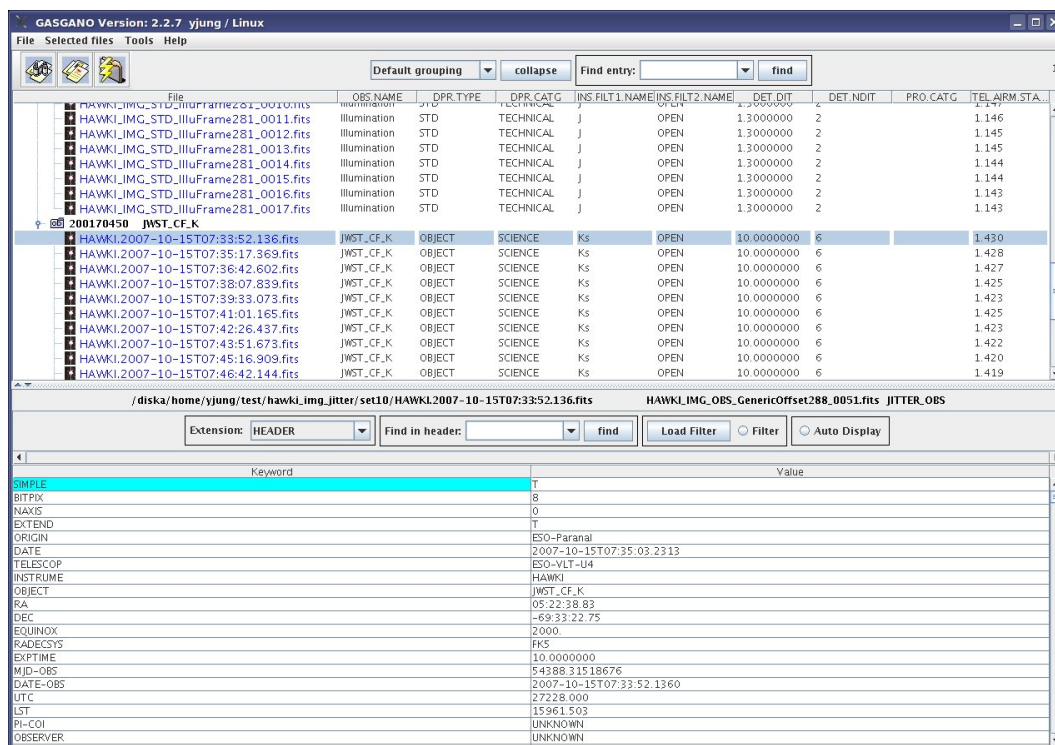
GASGANO Version: 2.2.7 yjung / Linux

File Selected files Tools Help

Default grouping collapse Find entry: find

| File | OBS.NAME | DPR.TYPE | DPR.CATG | INS.FILT1.NAME | INS.FILT2.NAME | DET.DIT | DET.NDIT | PRO.CATG | TEL.AIRM.STA... |
|---|---|---|---|---|---|---|---|---|---|
| HAWKI_IMG_STD_IlluFrame281_0010.fits | Illumination | STD | TECHNICAL | J | OPEN | 1.3000000 | 2 | | 1.147 |
| HAWKI_IMG_STD_IlluFrame281_0011.fits | Illumination | STD | TECHNICAL | J | OPEN | 1.3000000 | 2 | | 1.146 |
| HAWKI_IMG_STD_IlluFrame281_0012.fits | Illumination | STD | TECHNICAL | J | OPEN | 1.3000000 | 2 | | 1.145 |
| HAWKI_IMG_STD_IlluFrame281_0013.fits | Illumination | STD | TECHNICAL | J | OPEN | 1.3000000 | 2 | | 1.145 |
| HAWKI_IMG_STD_IlluFrame281_0014.fits | Illumination | STD | TECHNICAL | J | OPEN | 1.3000000 | 2 | | 1.144 |
| HAWKI_IMG_STD_IlluFrame281_0015.fits | Illumination | STD | TECHNICAL | J | OPEN | 1.3000000 | 2 | | 1.144 |
| HAWKI_IMG_STD_IlluFrame281_0016.fits | Illumination | STD | TECHNICAL | J | OPEN | 1.3000000 | 2 | | 1.143 |
| HAWKI_IMG_STD_IlluFrame281_0017.fits | Illumination | STD | TECHNICAL | J | OPEN | 1.3000000 | 2 | | 1.143 |
| 200170450 JWST_CF_K | | | | | | | | | |
| HAWKI.2007-10-15T07:33:52.136.fits | JWST_CF_K | OBJECT | SCIENCE | Ks | OPEN | 10.0000000 | 6 | | 1.430 |
| HAWKI.2007-10-15T07:35:17.369.fits | JWST_CF_K | OBJECT | SCIENCE | Ks | OPEN | 10.0000000 | 6 | | 1.428 |
| HAWKI.2007-10-15T07:36:42.602.fits | JWST_CF_K | OBJECT | SCIENCE | Ks | OPEN | 10.0000000 | 6 | | 1.427 |
| HAWKI.2007-10-15T07:38:07.839.fits | JWST_CF_K | OBJECT | SCIENCE | Ks | OPEN | 10.0000000 | 6 | | 1.425 |
| HAWKI.2007-10-15T07:39:33.073.fits | JWST_CF_K | OBJECT | SCIENCE | Ks | OPEN | 10.0000000 | 6 | | 1.423 |
| HAWKI.2007-10-15T07:41:01.165.fits | JWST_CF_K | OBJECT | SCIENCE | Ks | OPEN | 10.0000000 | 6 | | 1.425 |
| HAWKI.2007-10-15T07:42:26.437.fits | JWST_CF_K | OBJECT | SCIENCE | Ks | OPEN | 10.0000000 | 6 | | 1.423 |
| HAWKI.2007-10-15T07:43:51.673.fits | JWST_CF_K | OBJECT | SCIENCE | Ks | OPEN | 10.0000000 | 6 | | 1.422 |
| HAWKI.2007-10-15T07:45:16.909.fits | JWST_CF_K | OBJECT | SCIENCE | Ks | OPEN | 10.0000000 | 6 | | 1.420 |
| HAWKI.2007-10-15T07:46:42.144.fits | JWST_CF_K | OBJECT | SCIENCE | Ks | OPEN | 10.0000000 | 6 | | 1.419 |

/diska/home/yjung/test/hawki_img_jitter/set10/HAWKI.2007-10-15T07:33:52.136.fits HAWKI_IMG_OBS_GenericOffset288_0051.fits JITTER_OBS

Extension: HEADER Find in header: find Load Filter Filter Auto Display

| Keyword | Value |
|---|---|
| SIMPLE | T |
| BITPIX | 8 |
| NAXIS | 0 |
| EXTEND | T |
| ORIGIN | ESO-Paranal |
| DATE | 2007-10-15T07:35:03.2313 |
| TELESCOP | ESO-VLT-U4 |
| INSTRUME | HAWKI |
| OBJECT | JWST_CF_K |
| RA | 05:22:38.83 |
| DEC | -69:33:22.75 |
| EQUINOX | 2000. |
| RADECSYS | FK5 |
| EXPTIME | 10.0000000 |
| MJD-OBS | 54388.31518676 |
| DATE-OBS | 2007-10-15T07:33:52.1360 |
| UTC | 27228.000 |
| LST | 15961.503 |
| PI-COI | UNKNOWN |
| OBSERVER | UNKNOWN |